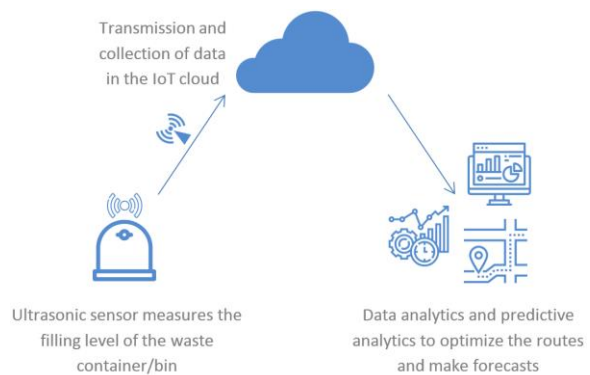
Transmission and collection of data in the IoT cloud

Ultrasonic sensor measures the filling level of the waste container/bin

Data analytics and predictive analytics to optimize the routes and make forecasts